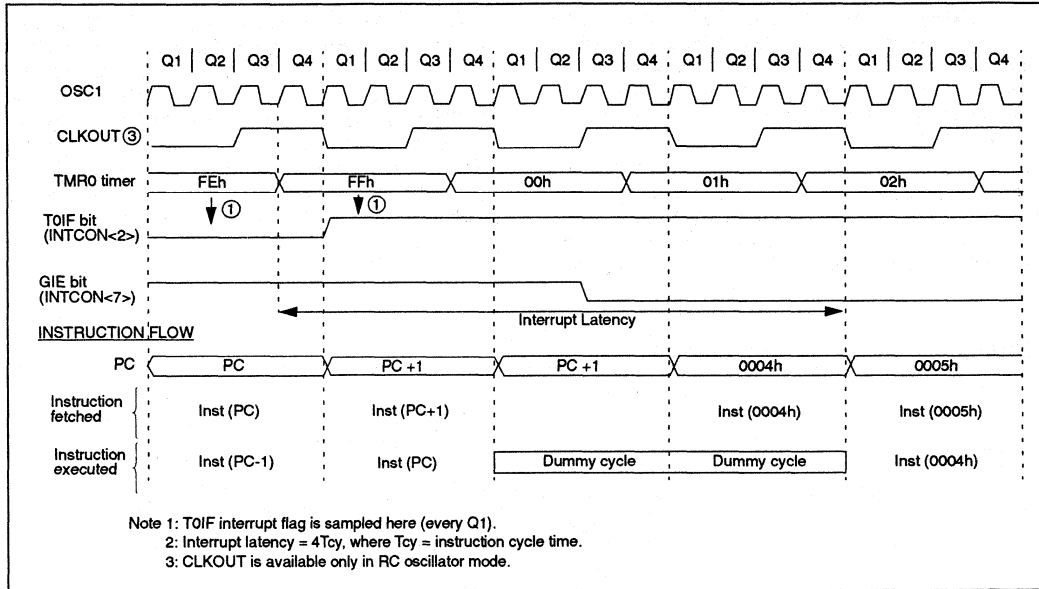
Q1 | Q2 | Q3 | Q4 | Q1 | Q2 | Q3 | Q4 | Q1 | Q2 | Q3 | Q4 | Q1 | Q2 | Q3 | Q4 | Q1 | Q2 | Q3 | Q4

OSC1

CLKOUT ③

TMR0 timer FEh FFh 00h 01h 02h

T0IF bit (INTCON<2>) ① ①

GIE bit (INTCON<7>)

Interrupt Latency

INSTRUCTION FLOW

PC PC PC +1 PC +1 0004h 0005h

Instruction fetched Inst (PC) Inst (PC+1) Inst (0004h) Inst (0005h)

Instruction executed Inst (PC-1) Inst (PC) Dummy cycle Dummy cycle Inst (0004h)

Note 1: T0IF interrupt flag is sampled here (every Q1).
2: Interrupt latency = 4Tcy, where Tcy = instruction cycle time.
3: CLKOUT is available only in RC oscillator mode.